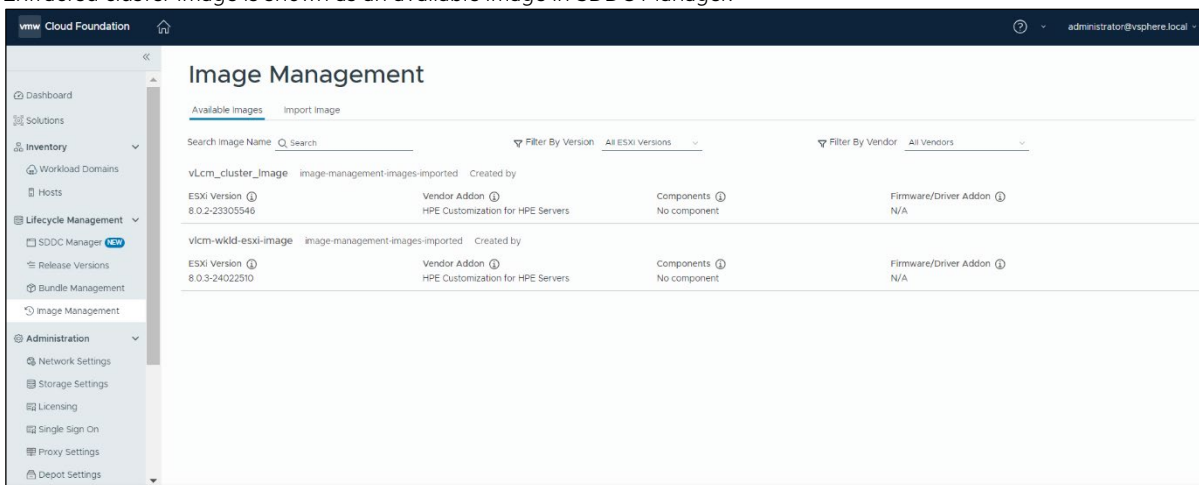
Extracted cluster image is shown as an available image in SDDC Manager.

vmw Cloud Foundation

administrator@vsphere.local

Dashboard
Solutions
Inventory
Workload Domains
Hosts
Lifecycle Management
SDDC Manager NEW
Release Versions
Bundle Management
Image Management
Administration
Network Settings
Storage Settings
Licensing
Single Sign On
Proxy Settings
Depot Settings

Image Management

Available Images Import Image

Search Image Name Search
Filter By Version All ESXi Versions
Filter By Vendor All Vendors

vLcm_cluster_Image image-management-images-imported Created by

| ESXi Version | Vendor Addon | Components | Firmware/Driver Addon |
|---|---|---|---|
| 8.0.2-23305546 | HPE Customization for HPE Servers | No component | N/A |

vlcm-wkld-esxi-image image-management-images-imported Created by

| ESXi Version | Vendor Addon | Components | Firmware/Driver Addon |
|---|---|---|---|
| 8.0.3-24022510 | HPE Customization for HPE Servers | No component | N/A |